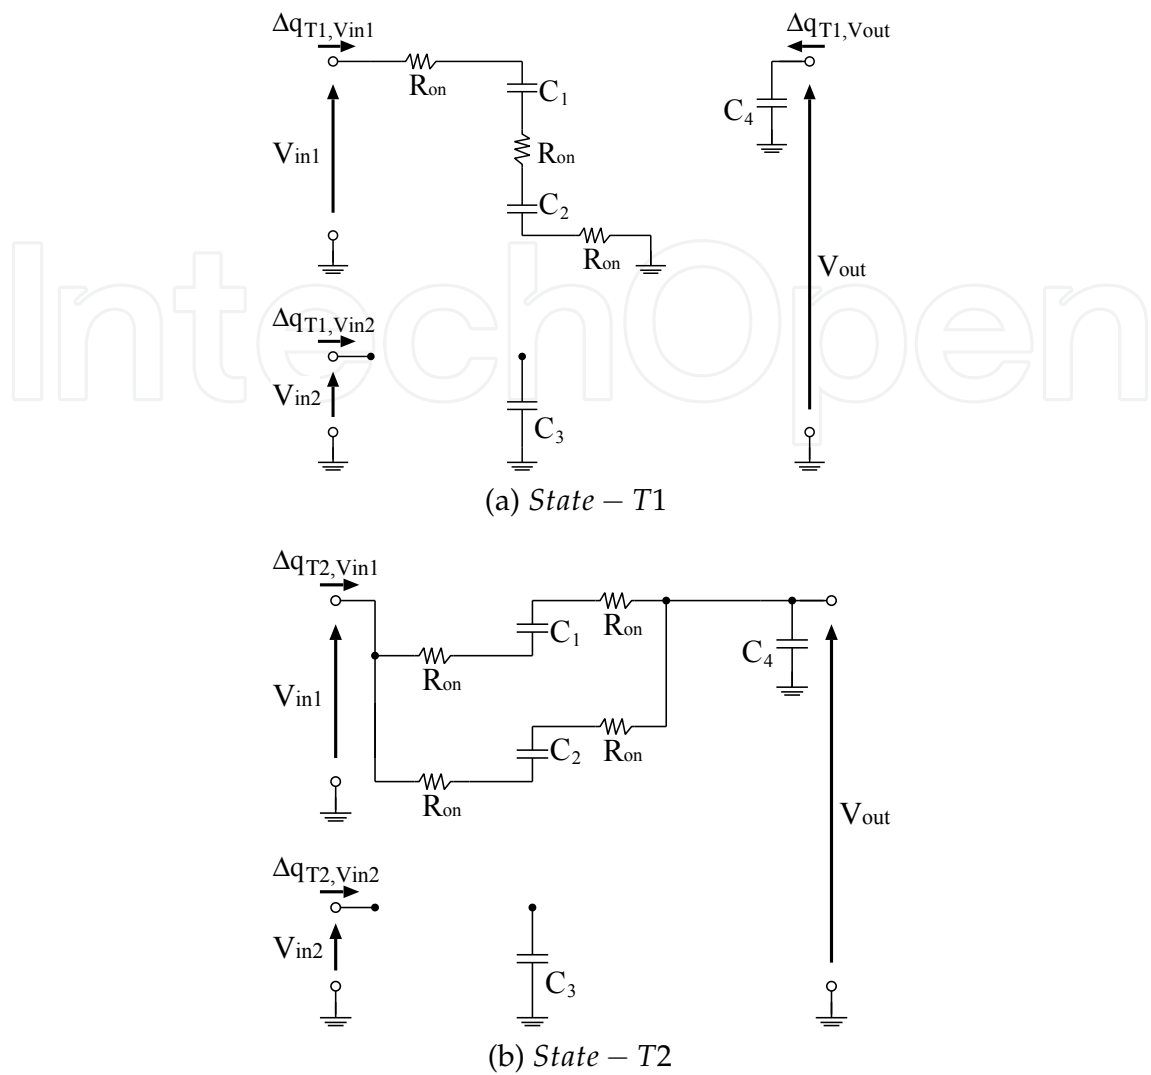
$\Delta q_{T1,Vin1}$

$R_{on}$

$C_1$

$R_{on}$

$C_2$

$R_{on}$

$V_{in1}$

$\Delta q_{T1,Vout}$

$C_4$

$V_{out}$

$\Delta q_{T1,Vin2}$

$V_{in2}$

$C_3$

(a) $State - T1$

$\Delta q_{T2,Vin1}$

$C_1$

$R_{on}$

$R_{on}$

$C_4$

$V_{in1}$

$C_2$

$R_{on}$

$R_{on}$

$V_{out}$

$\Delta q_{T2,Vin2}$

$V_{in2}$

$C_3$

(b) $State - T2$

IntechOpen